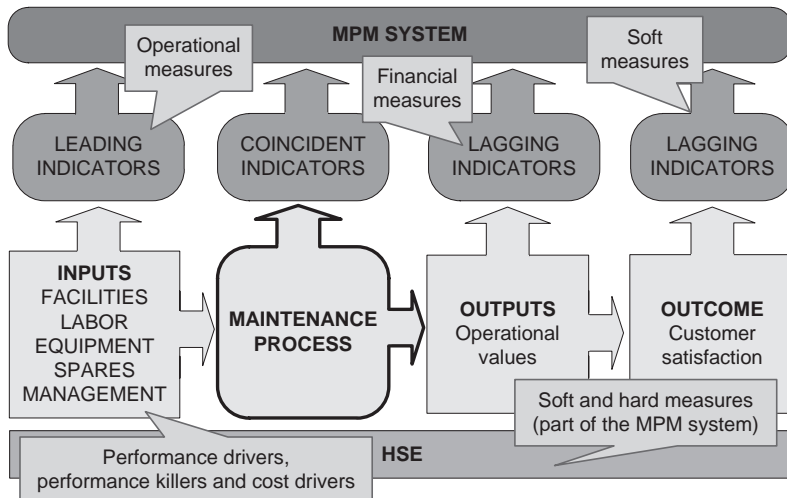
MPM SYSTEM

Operational measures

Financial measures

Soft measures

LEADING INDICATORS

COINCIDENT INDICATORS

LAGGING INDICATORS

LAGGING INDICATORS

INPUTS
FACILITIES
LABOR
EQUIPMENT
SPARES
MANAGEMENT

MAINTENANCE PROCESS

OUTPUTS
Operational values

OUTCOME
Customer satisfaction

Soft and hard measures (part of the MPM system)

HSE

Performance drivers, performance killers and cost drivers